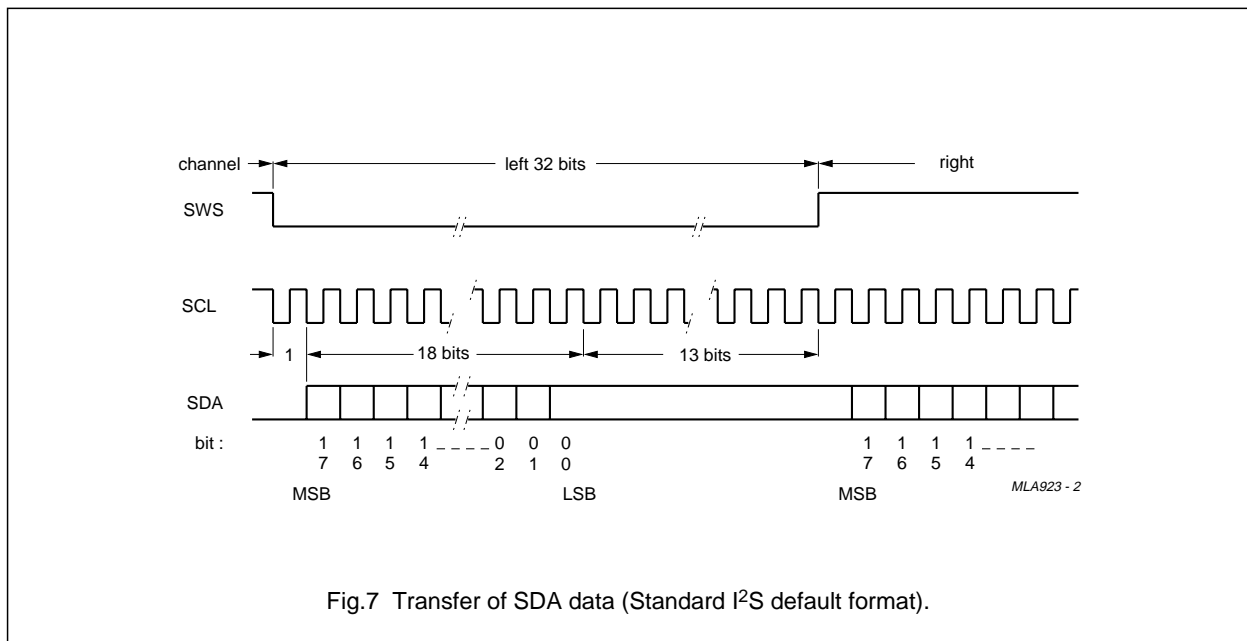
channel

left 32 bits

right

SWS

SCL

1

18 bits

13 bits

SDA

bit :

1 7

1 6

1 5

1 4

0 2

0 1

0 0

1 7

1 6

1 5

1 4

MSB

LSB

MSB

MLA923 - 2

Fig.7 Transfer of SDA data (Standard I$^2$S default format).